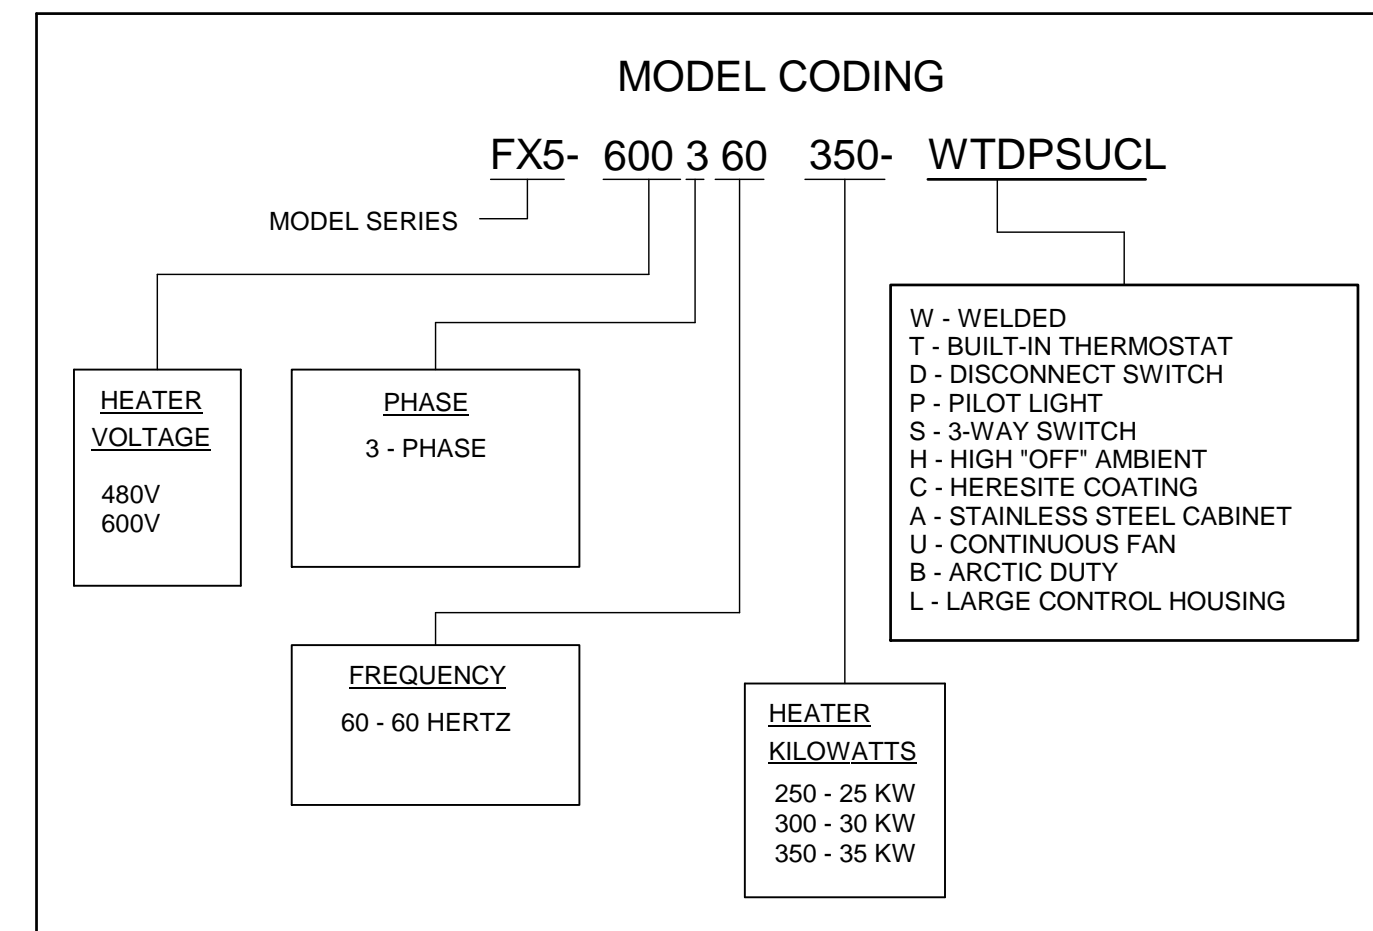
MODEL CODING

FX5- 600 3 60 350- WTDPSUCL

MODEL SERIES

HEATER VOLTAGE

480V
600V

PHASE

3 - PHASE

FREQUENCY

60 - 60 HERTZ

HEATER KILOWATTS

250 - 25 KW
300 - 30 KW
350 - 35 KW

W - WELDED
T - BUILT-IN THERMOSTAT
D - DISCONNECT SWITCH
P - PILOT LIGHT
S - 3-WAY SWITCH
H - HIGH "OFF" AMBIENT
C - HERESITE COATING
A - STAINLESS STEEL CABINET
U - CONTINUOUS FAN
B - ARCTIC DUTY
L - LARGE CONTROL HOUSING